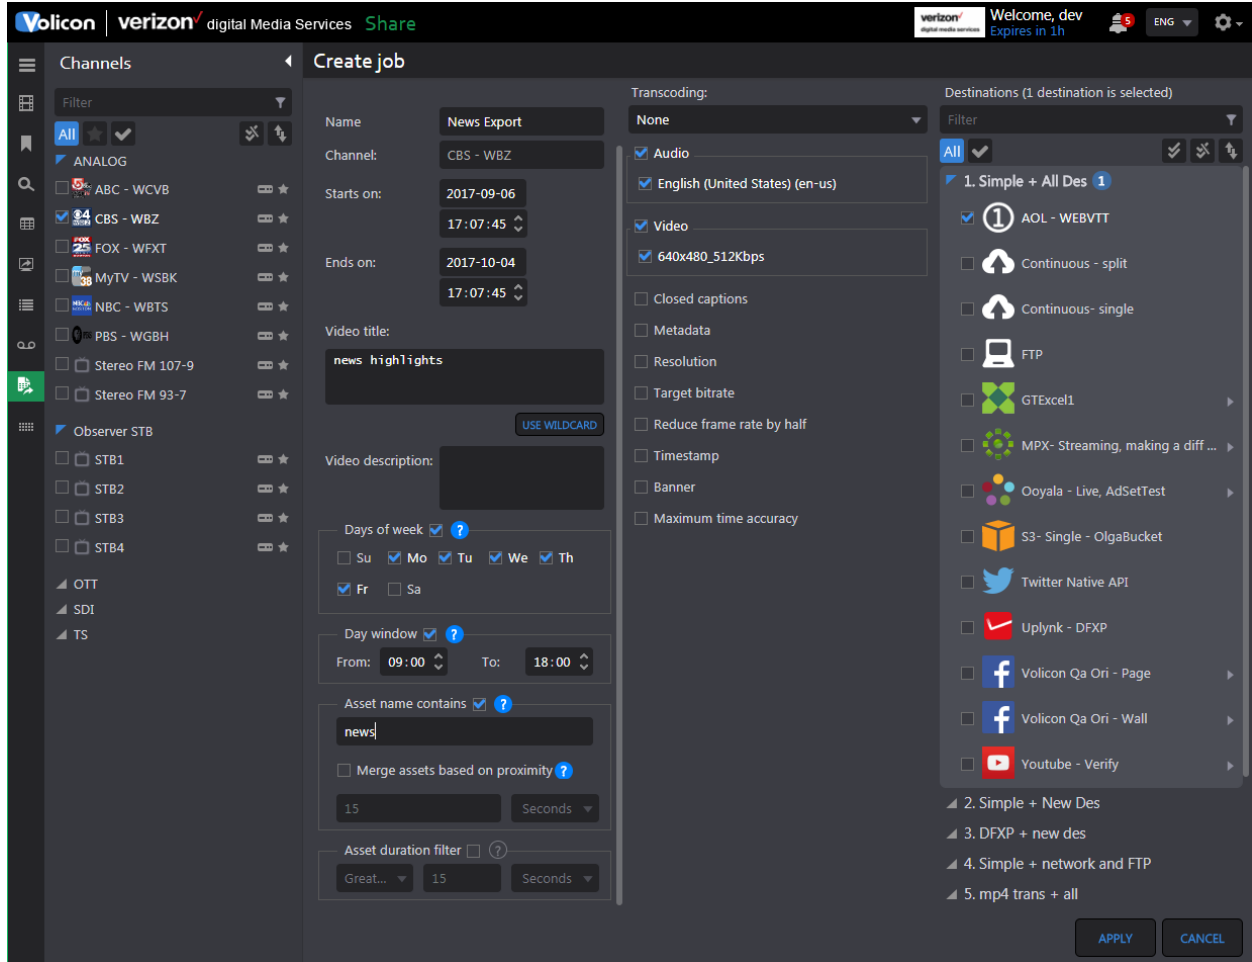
Volicon | verizon digital Media Services Share

verizon digital media services Welcome, dev Expires in 1h 5 ENG

Channels

Filter

All

ANALOG

ABC - WCVB
CBS - WBZ
FOX - WFXT
MyTV - WSBK
NBC - WBTS
PBS - WGBH
Stereo FM 107-9
Stereo FM 93-7

Observer STB

STB1
STB2
STB3
STB4

OTT
SDI
TS

Create job

Name: News Export
Channel: CBS - WBZ
Starts on: 2017-09-06 17:07:45
Ends on: 2017-10-04 17:07:45
Video title:
news highlights
USE WILDCARD
Video description:

Days of week ?
Su Mo Tu We Th Fr Sa

Day window ?
From: 09:00 To: 18:00

Asset name contains ?
news
Merge assets based on proximity ?
15 Seconds

Asset duration filter ?
Great... 15 Seconds

Transcoding:
None
Audio
English (United States) (en-us)
Video
640x480_512Kbps
Closed captions
Metadata
Resolution
Target bitrate
Reduce frame rate by half
Timestamp
Banner
Maximum time accuracy

Destinations (1 destination is selected)
Filter
All
1. Simple + All Des 1
AOL - WEBVTT
Continuous - split
Continuous- single
FTP
GTExcel1
MPX- Streaming, making a diff ...
Ooyala - Live, AdSetTest
S3- Single - OlgaBucket
Twitter Native API
Uplynk - DFXP
Volicon Qa Ori - Page
Volicon Qa Ori - Wall
Youtube - Verify
2. Simple + New Des
3. DFXP + new des
4. Simple + network and FTP
5. mp4 trans + all

APPLY CANCEL